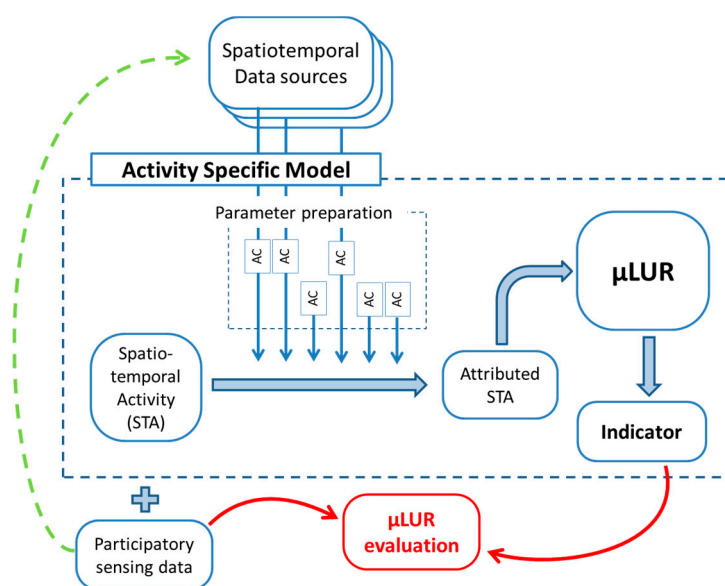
Spatiotemporal Data sources

Activity Specific Model

Parameter preparation

AC

AC

AC

AC

AC

AC

µLUR

Spatio-temporal Activity (STA)

Attributed STA

Indicator

Participatory sensing data

µLUR evaluation